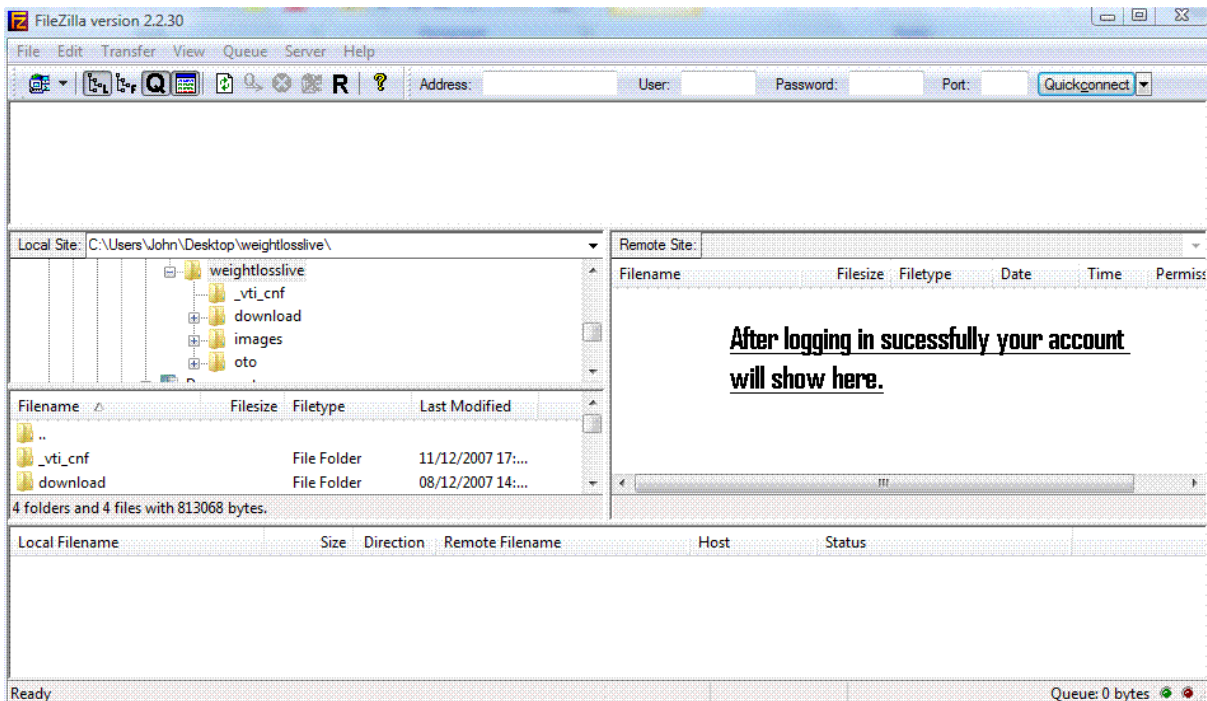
FileZilla version 2.2.30

File Edit Transfer View Queue Server Help

R

Address: User: Password: Port: Quickconnect

Local Site: C:\Users\John\Desktop\weightlosslive\

weightlosslive
_vti_cnf
download
images
oto

| Filename | Filesize | Filetype | Last Modified |
|---|---|---|---|
| .. | | | |
| _vti_cnf | | File Folder | 11/12/2007 17:... |
| download | | File Folder | 08/12/2007 14:... |

4 folders and 4 files with 813068 bytes.

Remote Site:

| Filename | Filesize | Filetype | Date | Time | Permiss |
|---|---|---|---|---|---|

After logging in sucessfully your account will show here.

| Local Filename | Size | Direction | Remote Filename | Host | Status |
|---|---|---|---|---|---|

Ready

Queue: 0 bytes